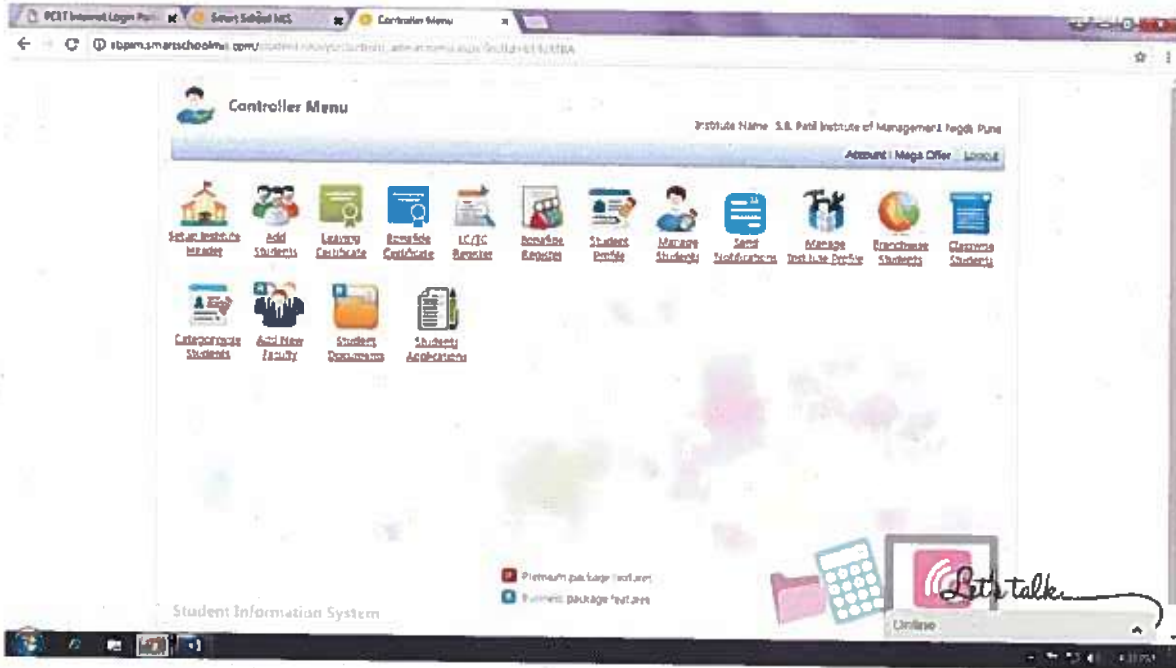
PCET Internet Login Pa... | Smart School MS | Controller Menu

sbpim.smartschoolms.com/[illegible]

Controller Menu

Institute Name: S.B. Patil Institute of Management Nigdi Pune

Account | Mega Offer | Logout

Setup Institute Header
Add Students
Leaving Certificate
Bonafide Certificate
LC/TC Register
Bonafide Register
Student Profile
Manage Students
Send Notifications
Manage Institute Profile
Branchwise Students
Classwise Students
Categorywise Students
Add New Faculty
Student Documents
Students Applications

Premium package features
Business package features

Student Information System

Let's talk

Online